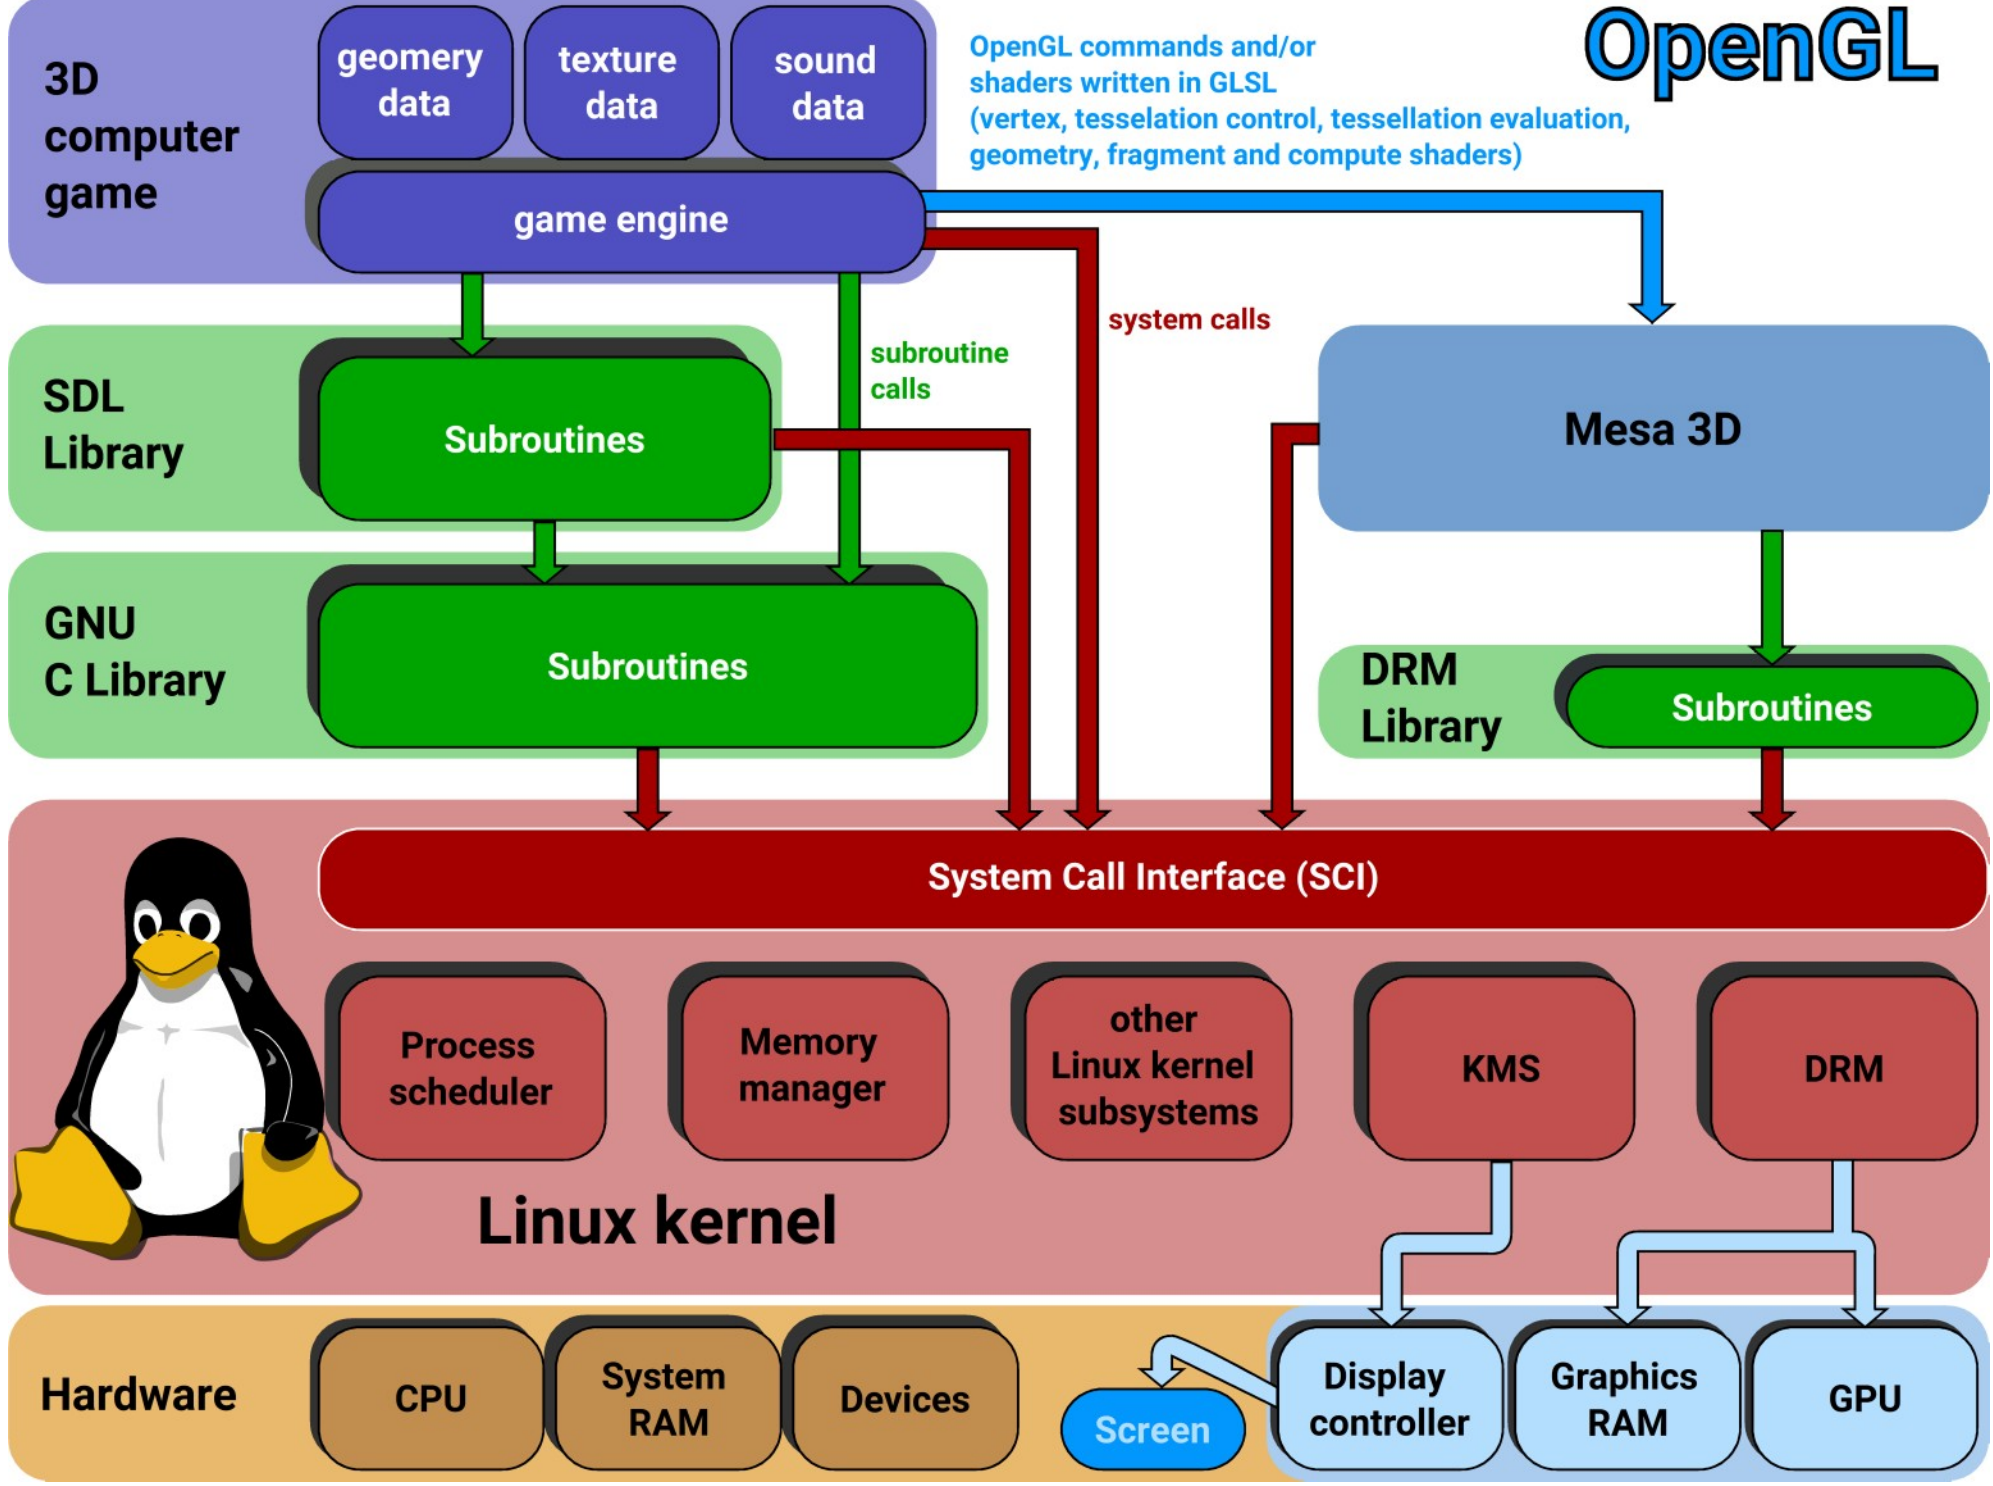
3D computer game

geomery data

texture data

sound data

game engine

OpenGL

OpenGL commands and/or shaders written in GLSL (vertex, tesselation control, tessellation evaluation, geometry, fragment and compute shaders)

system calls

subroutine calls

SDL Library

Subroutines

Mesa 3D

GNU C Library

Subroutines

DRM Library

Subroutines

System Call Interface (SCI)

Process scheduler

Memory manager

other Linux kernel subsystems

KMS

DRM

Linux kernel

Hardware

CPU

System RAM

Devices

Screen

Display controller

Graphics RAM

GPU